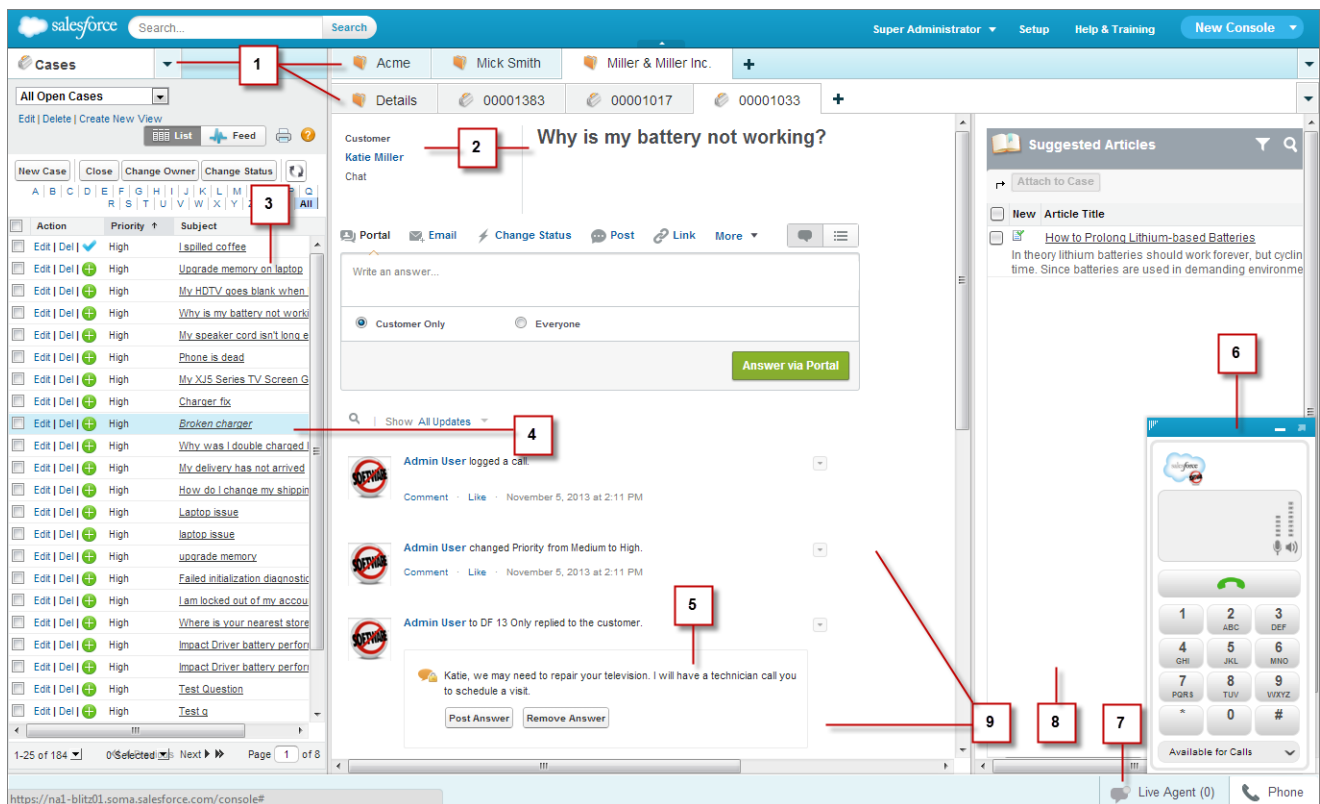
salesforce Search... Search Super Administrator Setup Help & Training New Console

Cases

Acme Mick Smith Miller & Miller Inc. +

Details 00001383 00001017 00001033 +

1

All Open Cases

Edit | Delete | Create New View

List Feed

New Case Close Change Owner Change Status

A B C D E F G H I J K L M N O P Q R S T U V W X Y Z Other All

3

| | Action | Priority ↑ | Subject |
|---|---|---|---|
| | Edit \| Del | High | I spilled coffee |
| | Edit \| Del | High | Upgrade memory on laptop |
| | Edit \| Del | High | My HDTV goes blank when |
| | Edit \| Del | High | Why is my battery not worki |
| | Edit \| Del | High | My speaker cord isn't long e |
| | Edit \| Del | High | Phone is dead |
| | Edit \| Del | High | My XJ5 Series TV Screen G |
| | Edit \| Del | High | Charger fix |
| | Edit \| Del | High | Broken charger |
| | Edit \| Del | High | Why was I double charged |
| | Edit \| Del | High | My delivery has not arrived |
| | Edit \| Del | High | How do I change my shippin |
| | Edit \| Del | High | Laptop issue |
| | Edit \| Del | High | laptop issue |
| | Edit \| Del | High | upgrade memory |
| | Edit \| Del | High | Failed initialization diagnostic |
| | Edit \| Del | High | I am locked out of my accou |
| | Edit \| Del | High | Where is your nearest store |
| | Edit \| Del | High | Impact Driver battery perfor |
| | Edit \| Del | High | Impact Driver battery perfor |
| | Edit \| Del | High | Test Question |
| | Edit \| Del | High | Test g |

1-25 of 184 0 Selected Next Page 1 of 8

Customer
Katie Miller
Chat

2

Why is my battery not working?

Portal Email Change Status Post Link More

Write an answer...

Customer Only Everyone

Answer via Portal

Show All Updates

4

Admin User logged a call.
Comment · Like · November 5, 2013 at 2:11 PM

Admin User changed Priority from Medium to High.
Comment · Like · November 5, 2013 at 2:11 PM

5

Admin User to DF 13 Only replied to the customer.

Katie, we may need to repair your television. I will have a technician call you to schedule a visit.

Post Answer Remove Answer

Suggested Articles

Attach to Case

| | New | Article Title |
|---|---|---|
| | | How to Prolong Lithium-based Batteries |

In theory lithium batteries should work forever, but cyclin time. Since batteries are used in demanding environme

6

salesforce

1 2 ABC 3 DEF
4 GHI 5 JKL 6 MNO
7 PQRS 8 TUV 9 WXYZ
* 0 #

Available for Calls

9 8 7

https://na1-blitz01.soma.salesforce.com/console#

Live Agent (0) Phone